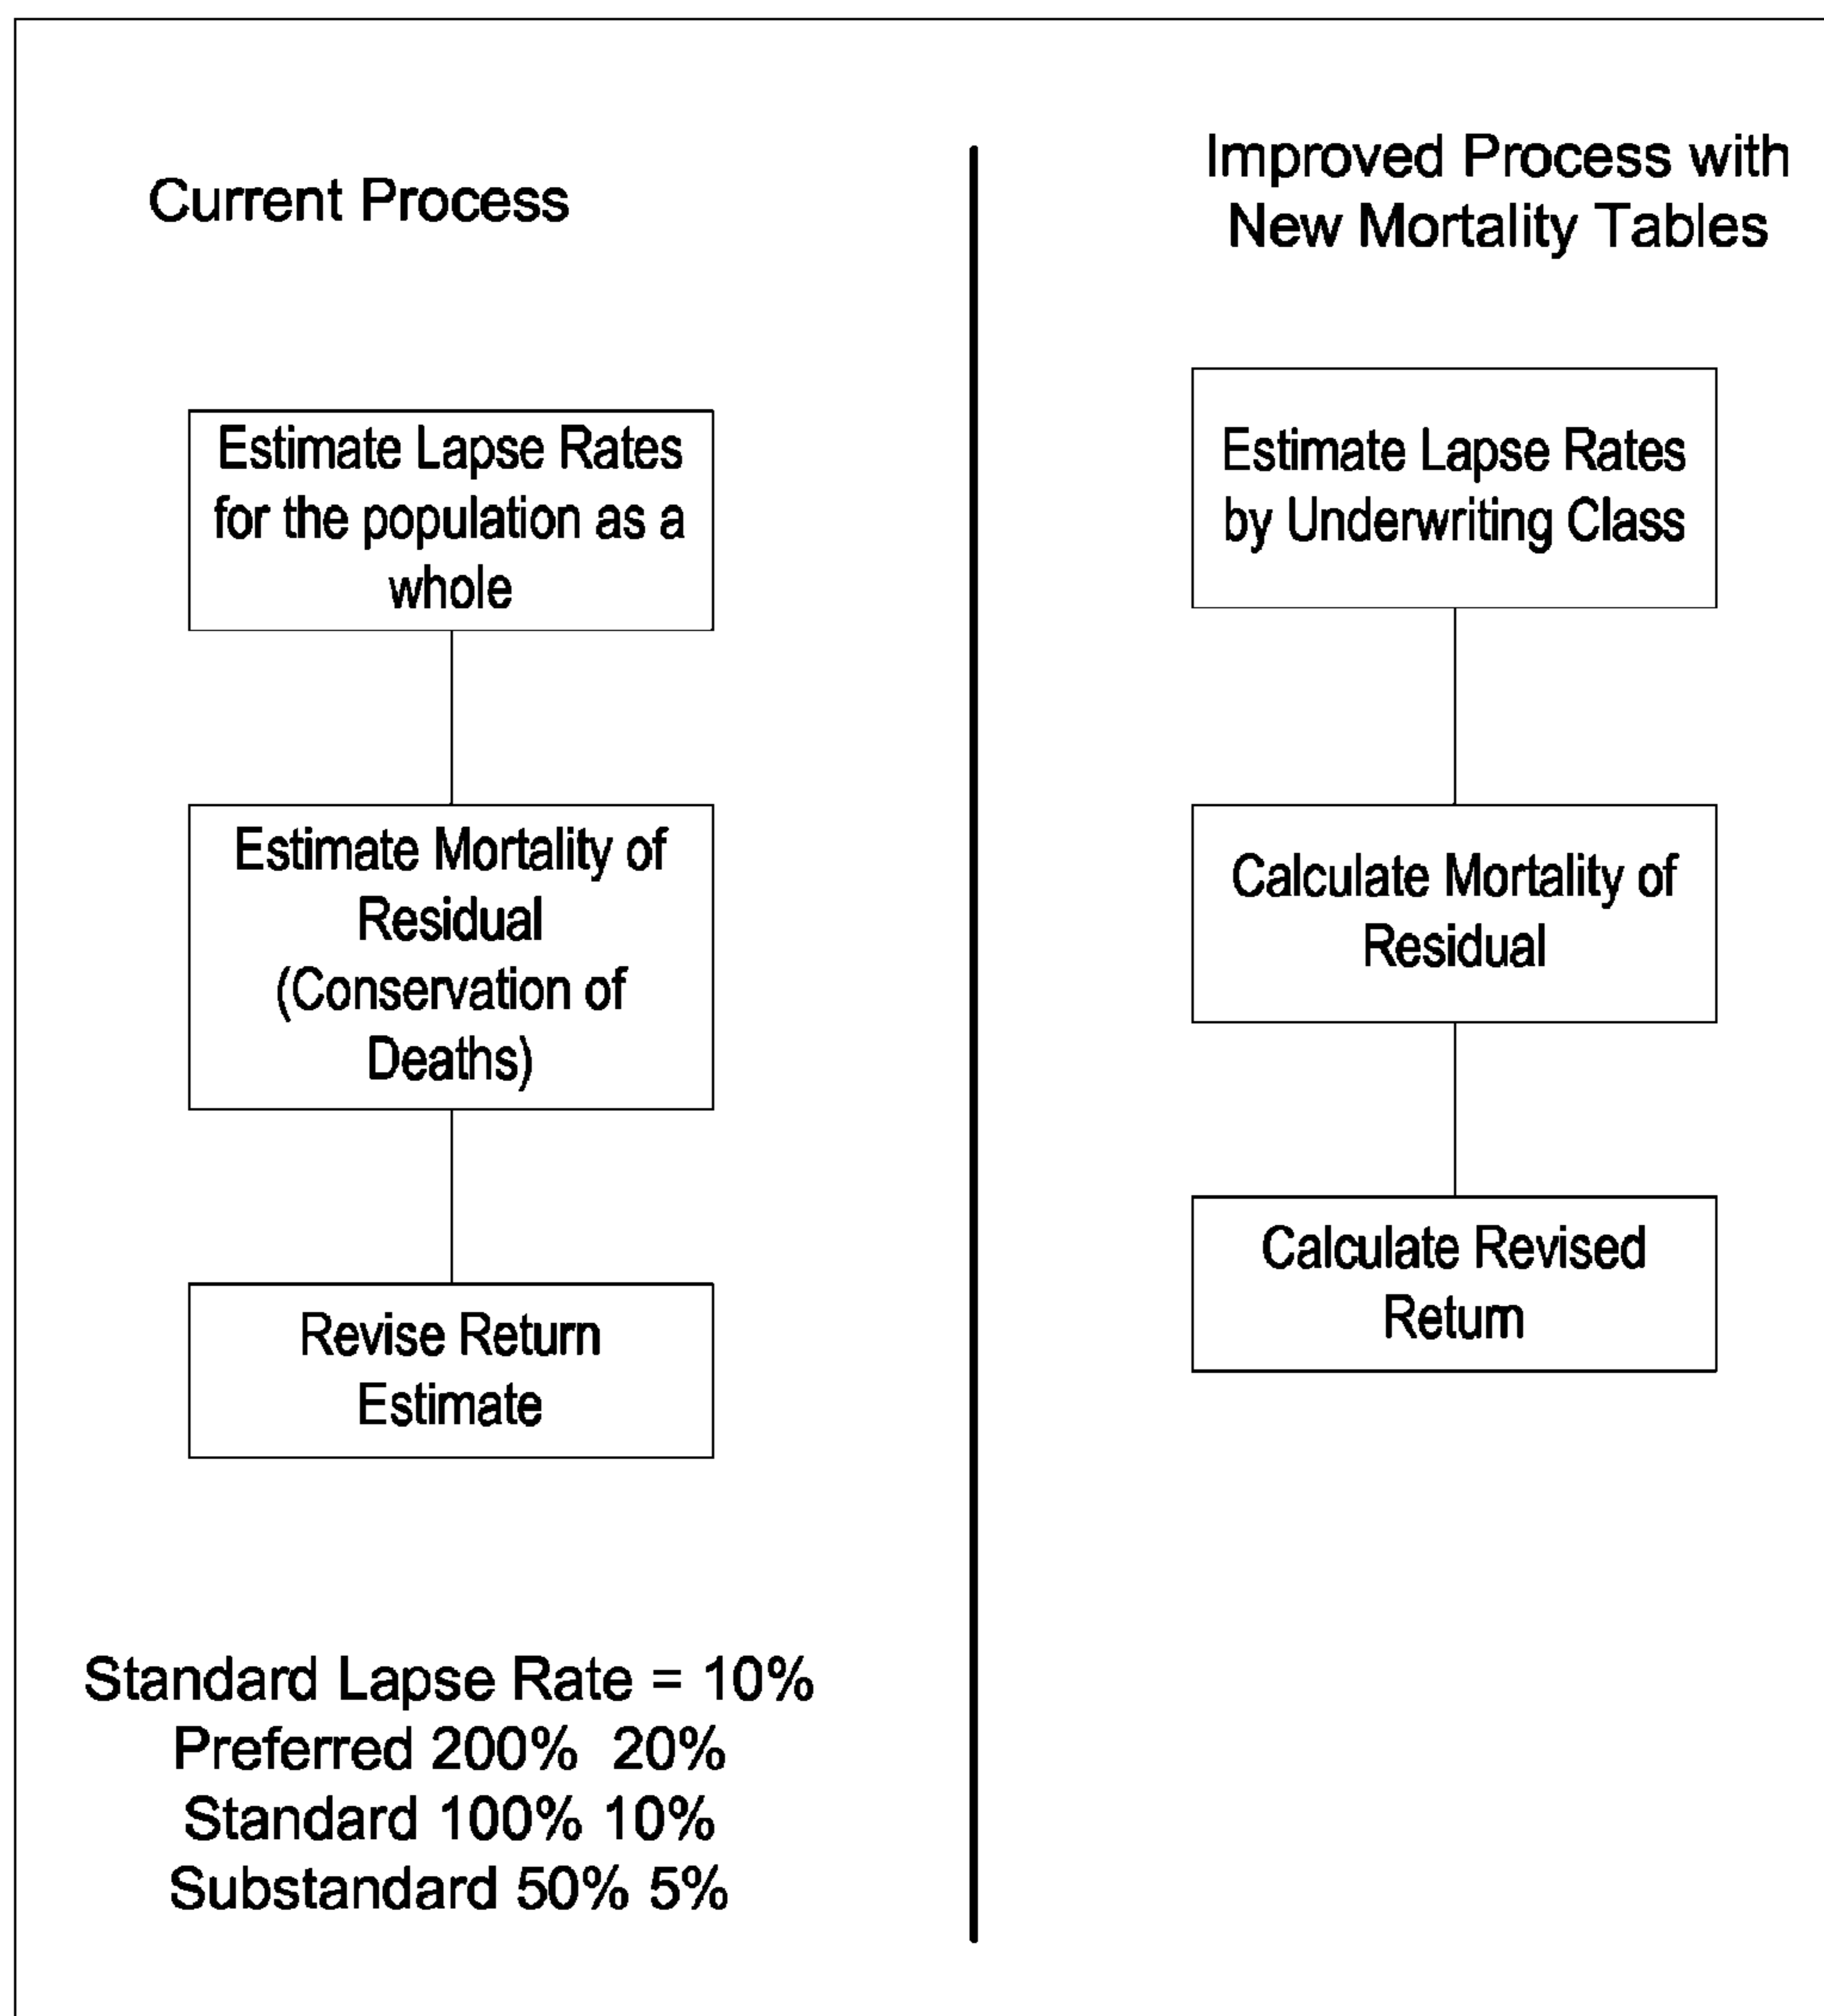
Current Process

Estimate Lapse Rates for the population as a whole

Estimate Mortality of Residual (Conservation of Deaths)

Revise Return Estimate

Standard Lapse Rate = 10%
Preferred 200% 20%
Standard 100% 10%
Substandard 50% 5%

Improved Process with New Mortality Tables

Estimate Lapse Rates by Underwriting Class

Calculate Mortality of Residual

Calculate Revised Return